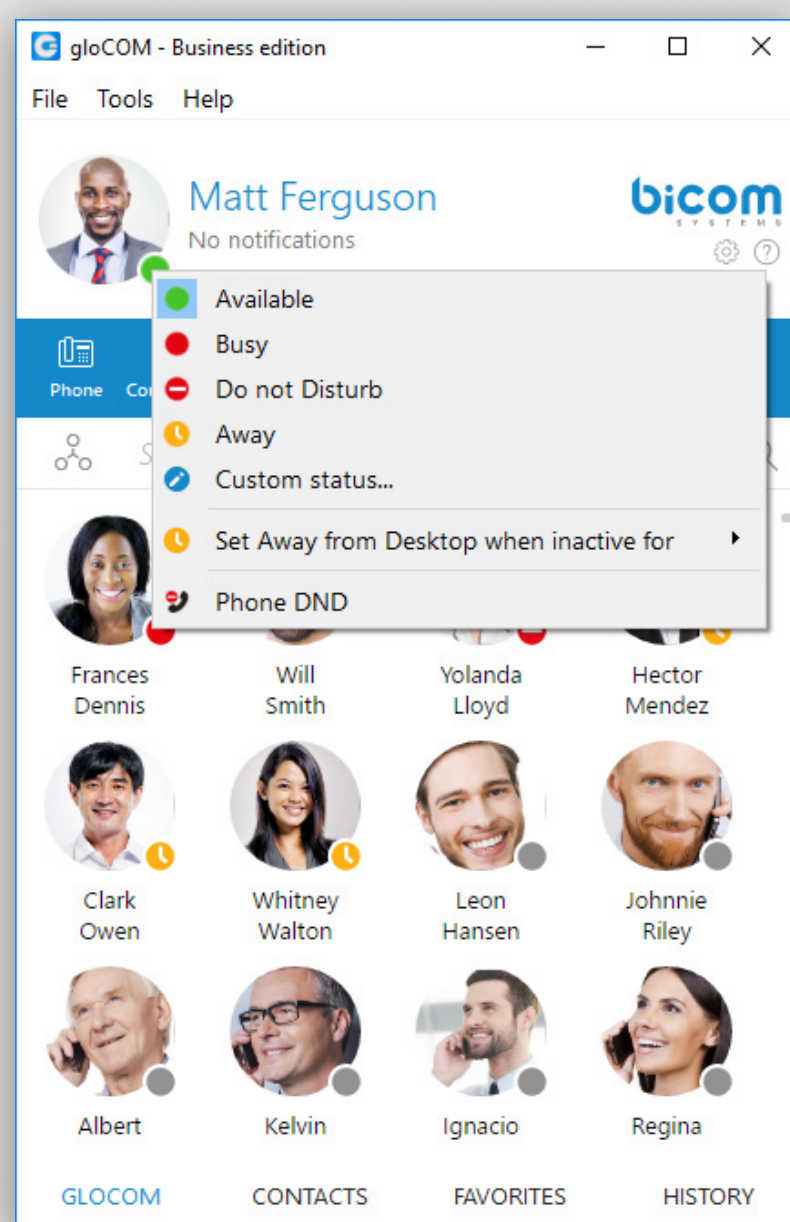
gloCOM - Business edition

File Tools Help

Matt Ferguson
No notifications

bicom
SYSTEMS

Phone Co

Available
Busy
Do not Disturb
Away
Custom status...
Set Away from Desktop when inactive for
Phone DND

Frances Dennis
Will Smith
Yolanda Lloyd
Hector Mendez
Clark Owen
Whitney Walton
Leon Hansen
Johnnie Riley
Albert
Kelvin
Ignacio
Regina

GLOCOM CONTACTS FAVORITES HISTORY